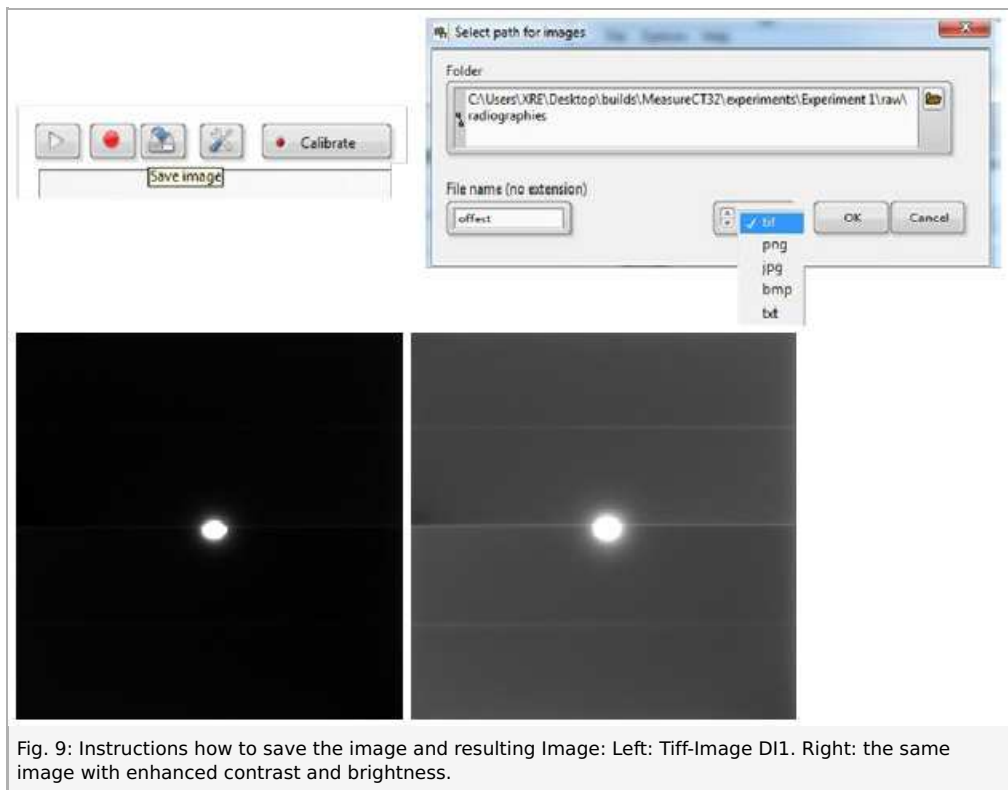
Calibrate

Save image

Select path for images

Folder

C:\Users\XRE\Desktop\builds\MeasureCT32\experiments\Experiment 1\raw\radiographies

File name (no extension)

offest

✓ tif
png
jpg
bmp
txt

OK

Cancel

Fig. 9: Instructions how to save the image and resulting Image: Left: Tiff-Image DI1. Right: the same image with enhanced contrast and brightness.